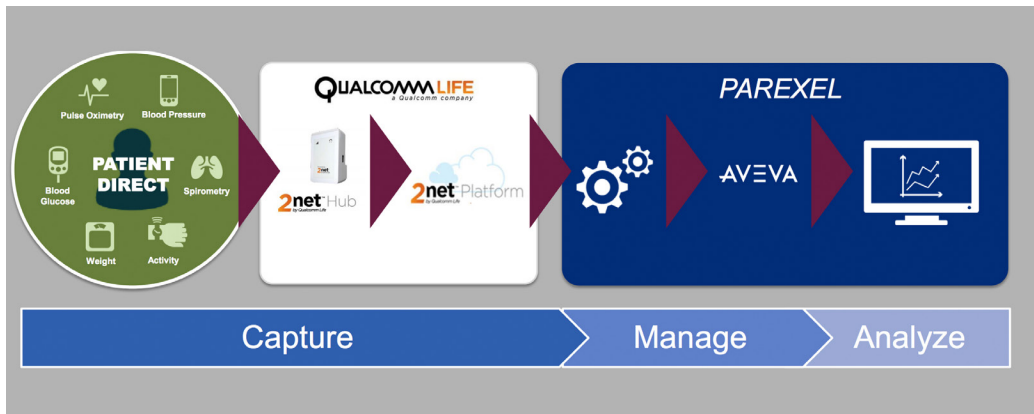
Pulse Oximetry
Blood Pressure
PATIENT DIRECT
Blood Glucose
Spirometry
Weight
Activity

QUALCOMM LIFE
a Qualcomm company
2net
2net Hub
by Qualcomm Life
2net Platform
by Qualcomm Life

PAREXEL
AVEVA

Capture
Manage
Analyze